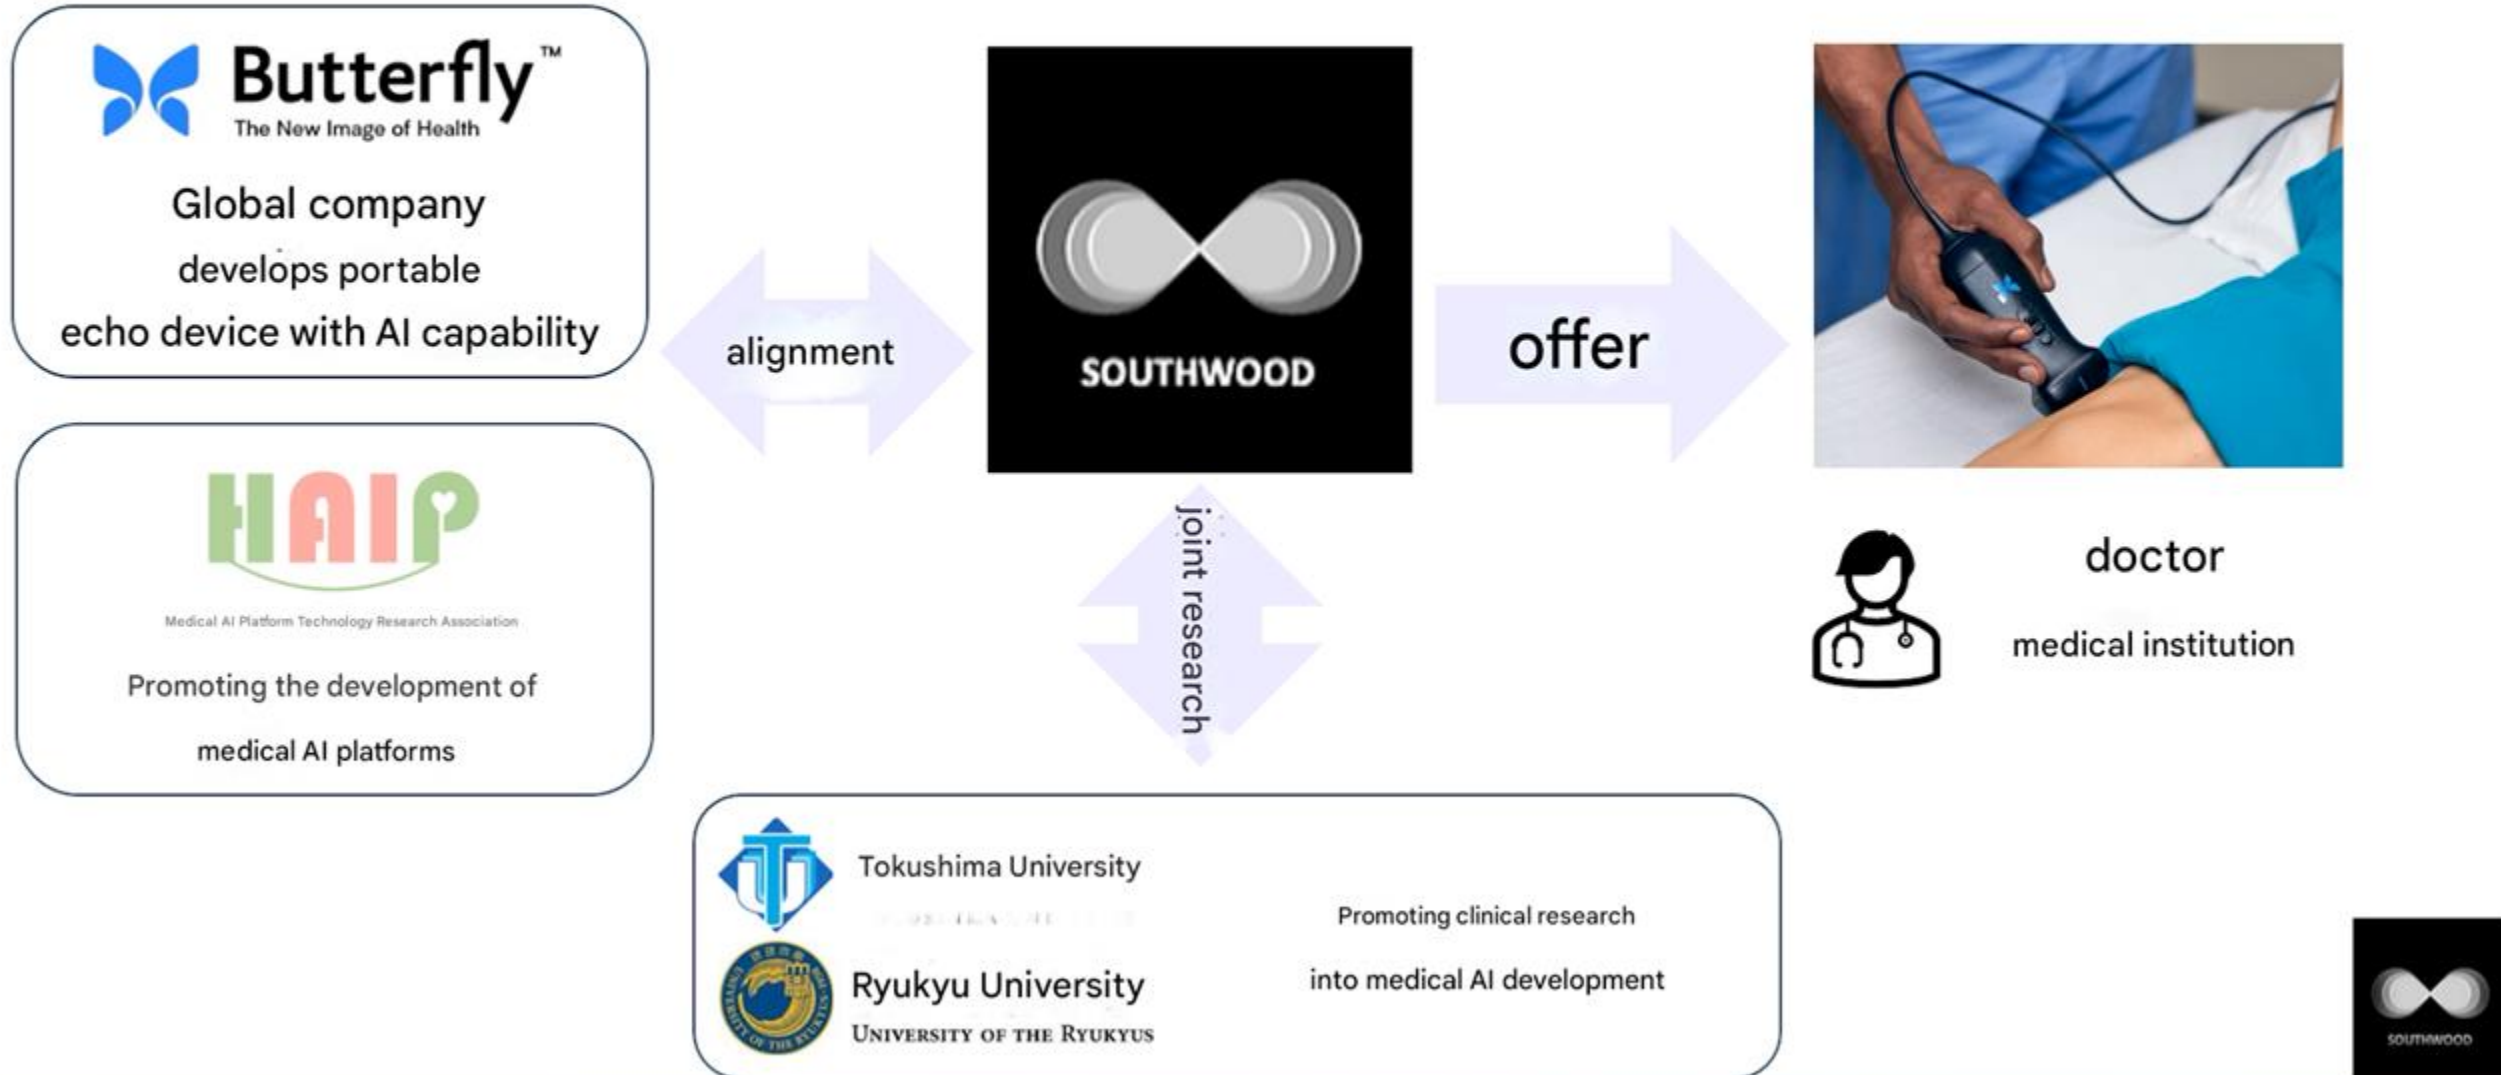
Butterfly™
The New Image of Health

Global company
develops portable
echo device with AI capability

HAIP
Medical AI Platform Technology Research Association
Promoting the development of
medical AI platforms

alignment

SOUTHWOOD

offer

doctor
medical institution

joint research

Tokushima University
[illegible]

Ryukyu University
UNIVERSITY OF THE RYUKYUS

Promoting clinical research
into medical AI development

SOUTHWOOD